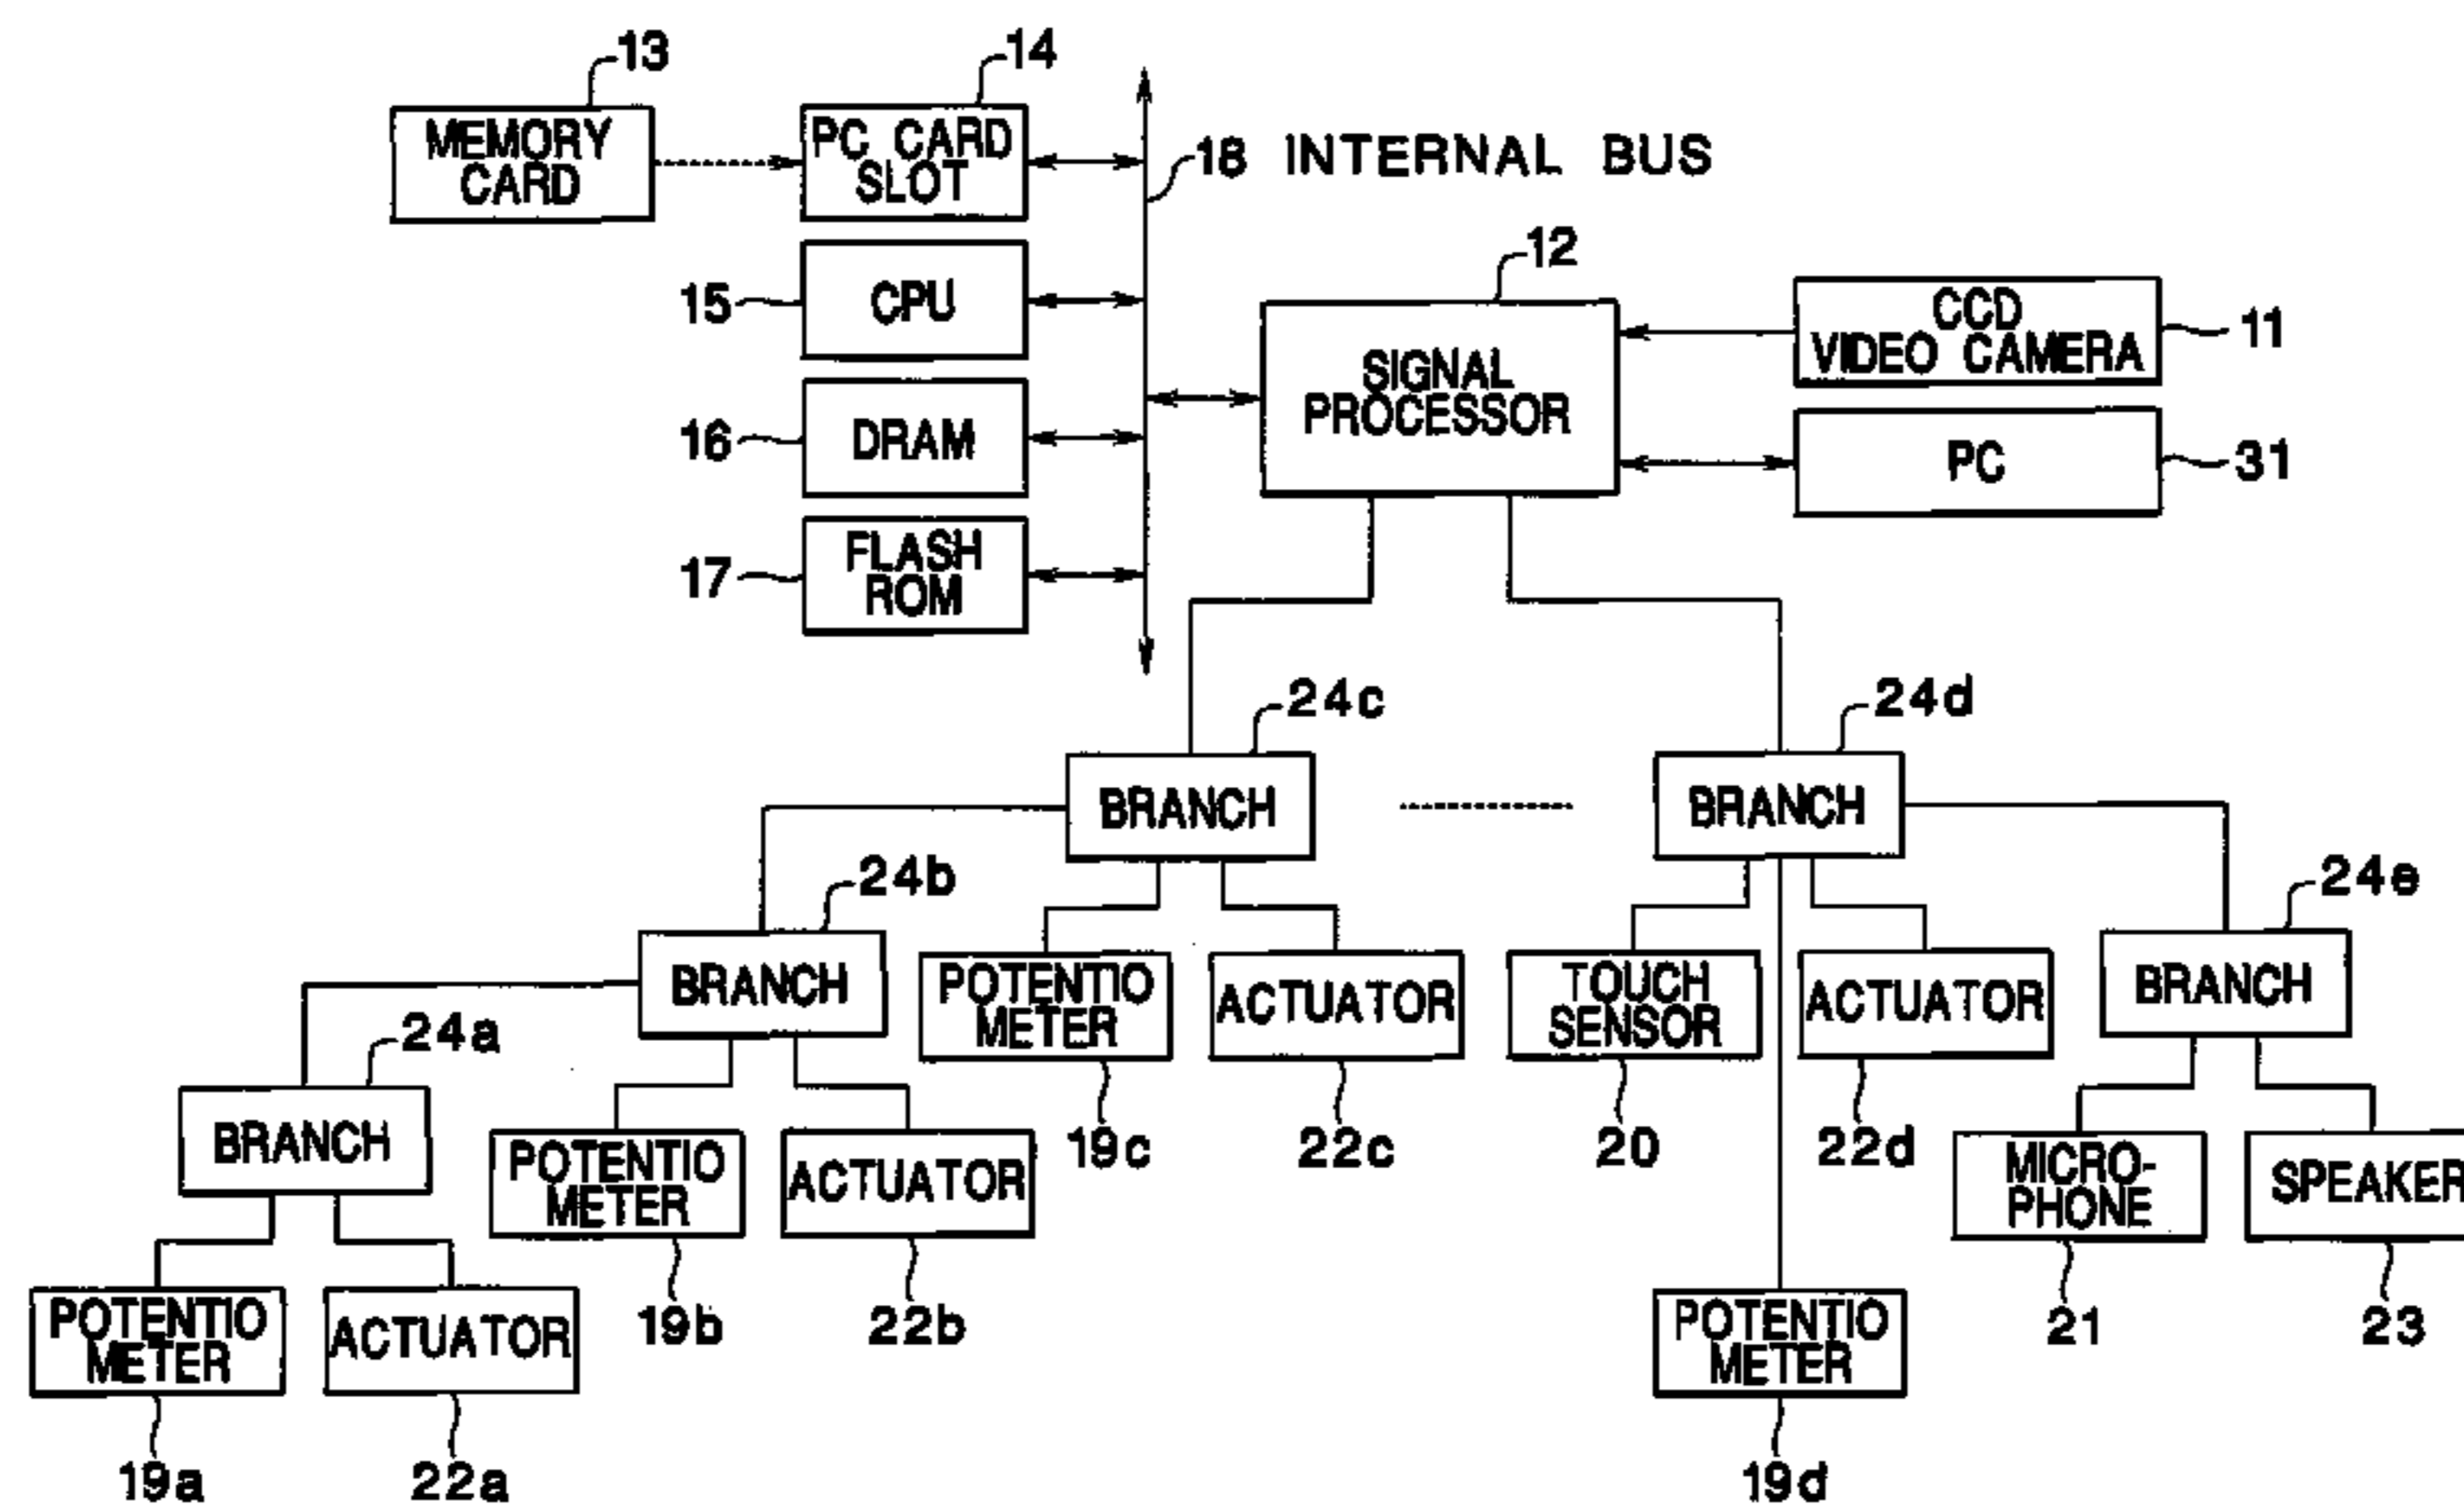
13
MEMORY CARD
14
PC CARD SLOT
18 INTERNAL BUS
15
CPU
16
DRAM
17
FLASH ROM
12
SIGNAL PROCESSOR
CCD VIDEO CAMERA
11
PC
31
24c
BRANCH
24d
BRANCH
24b
BRANCH
POTENTIO METER
ACTUATOR
TOUCH SENSOR
ACTUATOR
24e
BRANCH
24a
BRANCH
POTENTIO METER
ACTUATOR
19c
22c
20
22d
MICRO-PHONE
SPEAKER
POTENTIO METER
ACTUATOR
19b
22b
POTENTIO METER
21
23
19a
22a
19d